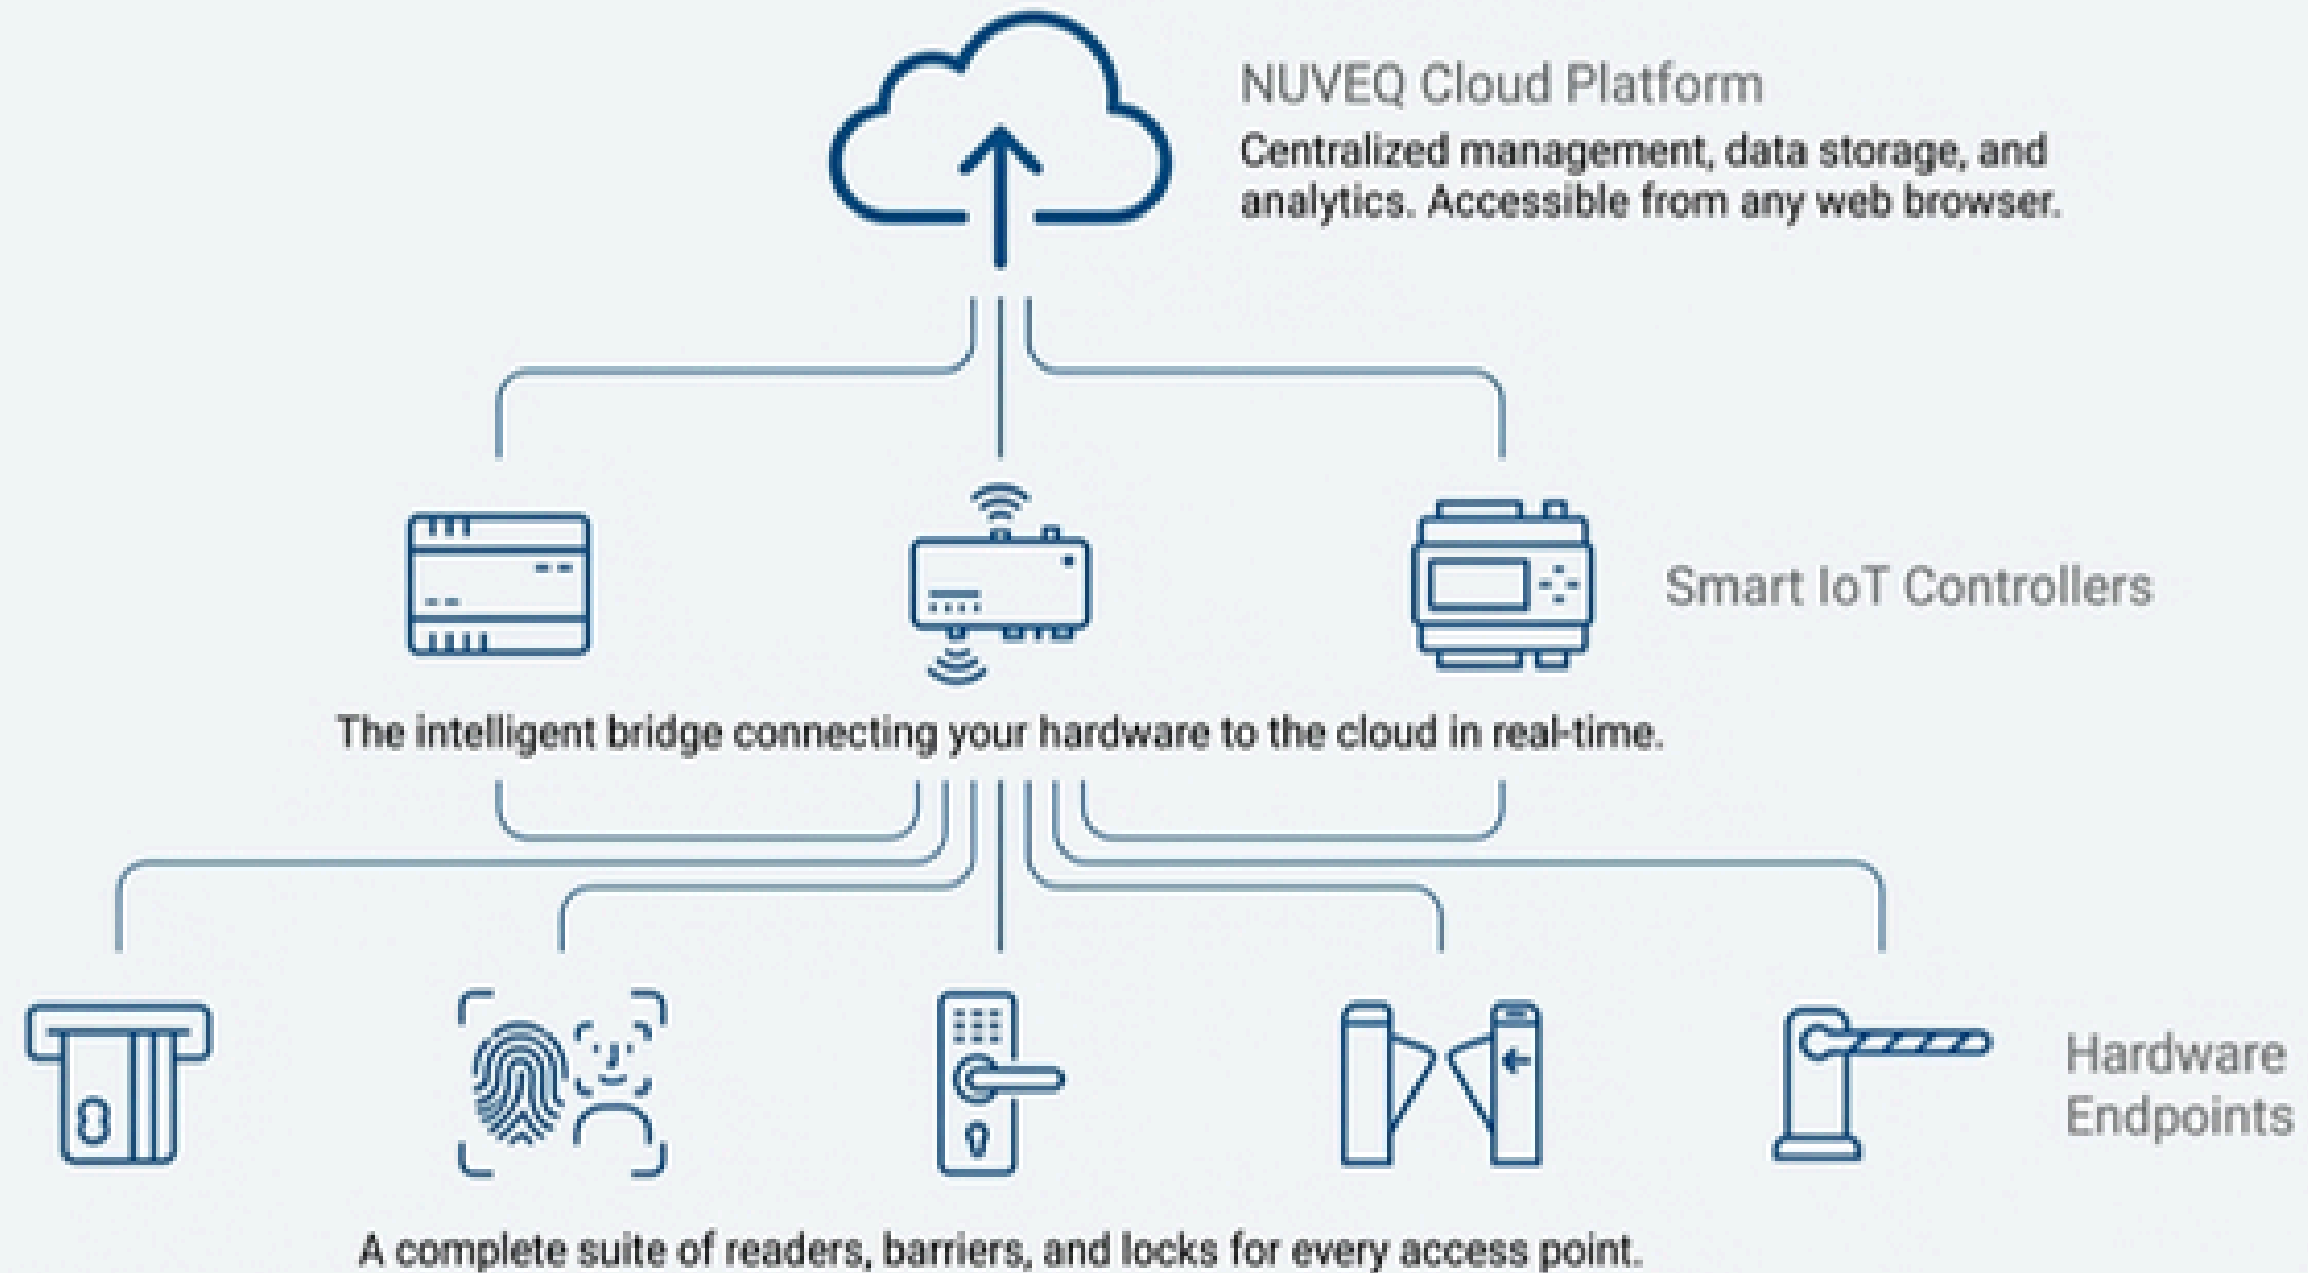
NUVEQ Cloud Platform

Centralized management, data storage, and analytics. Accessible from any web browser.

Smart IoT Controllers

The intelligent bridge connecting your hardware to the cloud in real-time.

Hardware Endpoints

A complete suite of readers, barriers, and locks for every access point.